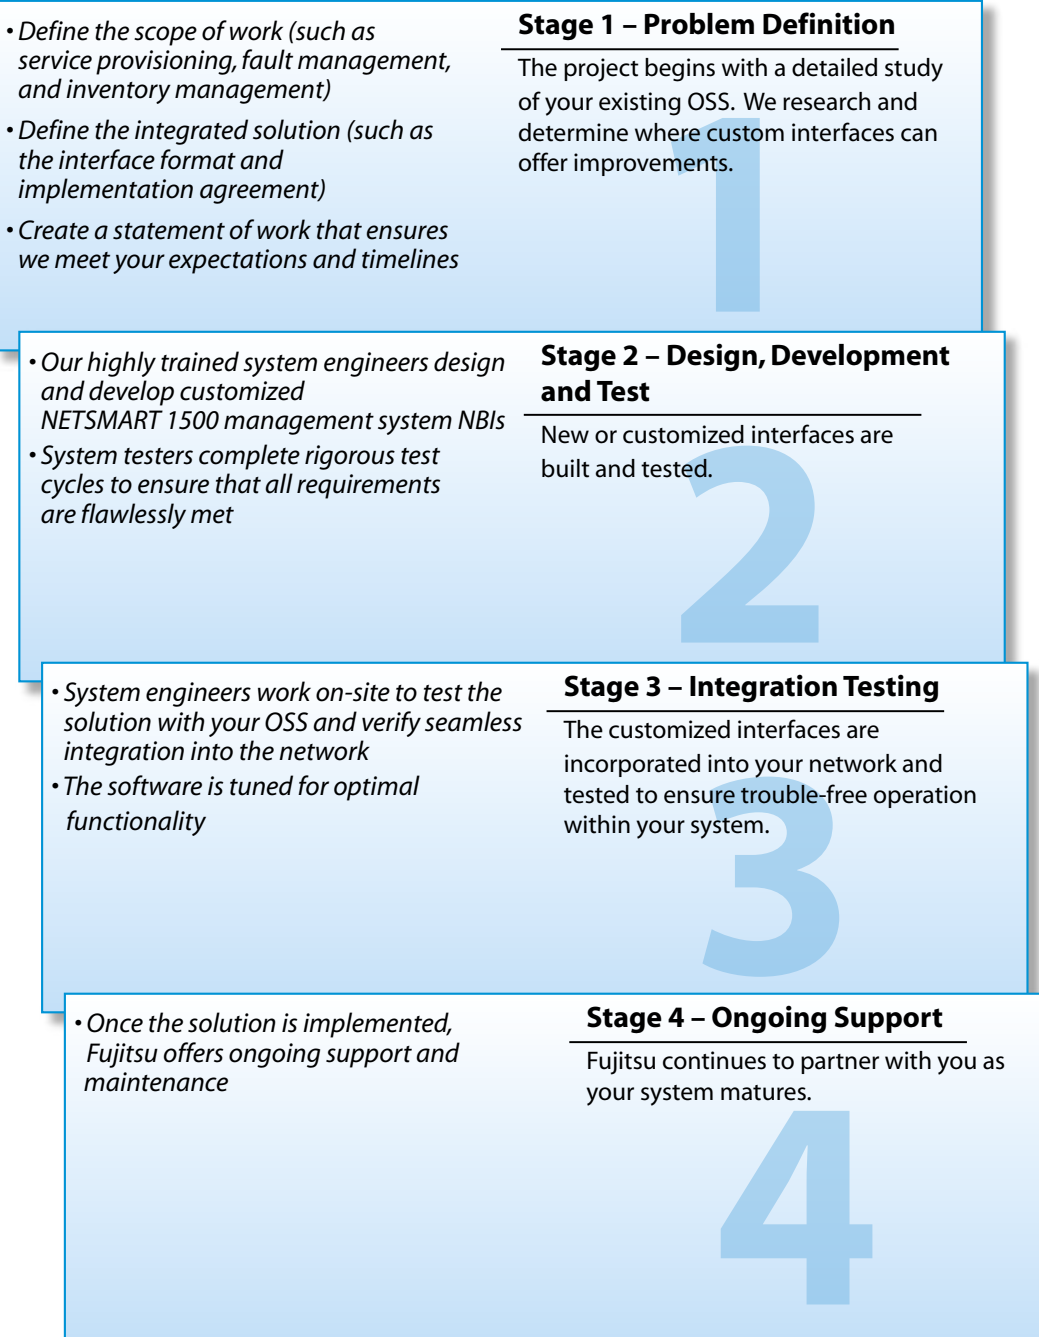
• Define the scope of work (such as service provisioning, fault management, and inventory management)

• Define the integrated solution (such as the interface format and implementation agreement)

• Create a statement of work that ensures we meet your expectations and timelines

Stage 1 – Problem Definition

The project begins with a detailed study of your existing OSS. We research and determine where custom interfaces can offer improvements.

1

• Our highly trained system engineers design and develop customized NETSMART 1500 management system NBIs

• System testers complete rigorous test cycles to ensure that all requirements are flawlessly met

Stage 2 – Design, Development and Test

New or customized interfaces are built and tested.

2

• System engineers work on-site to test the solution with your OSS and verify seamless integration into the network

• The software is tuned for optimal functionality

Stage 3 – Integration Testing

The customized interfaces are incorporated into your network and tested to ensure trouble-free operation within your system.

3

• Once the solution is implemented, Fujitsu offers ongoing support and maintenance

Stage 4 – Ongoing Support

Fujitsu continues to partner with you as your system matures.

4